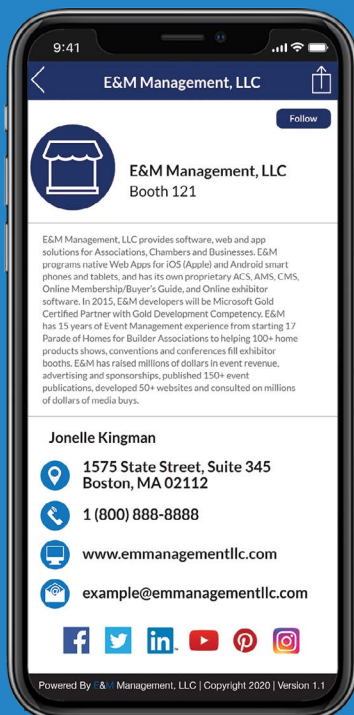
9:41

E&M Management, LLC

Follow

E&M Management, LLC
Booth 121

E&M Management, LLC provides software, web and app solutions for Associations, Chambers and Businesses. E&M programs native Web Apps for iOS (Apple) and Android smart phones and tablets, and has its own proprietary ACS, AMS, CMS, Online Membership/Buyer's Guide, and Online exhibitor software. In 2015, E&M developers will be Microsoft Gold Certified Partner with Gold Development Competency. E&M has 15 years of Event Management experience from starting 17 Parade of Homes for Builder Associations to helping 100+ home products shows, conventions and conferences fill exhibitor booths. E&M has raised millions of dollars in event revenue, advertising and sponsorships, published 150+ event publications, developed 50+ websites and consulted on millions of dollars of media buys.

Jonelle Kingman

1575 State Street, Suite 345
Boston, MA 02112

1 (800) 888-8888

www.emmanagementllc.com

example@emmanagementllc.com

Powered By E&M Management, LLC | Copyright 2020 | Version 1.1